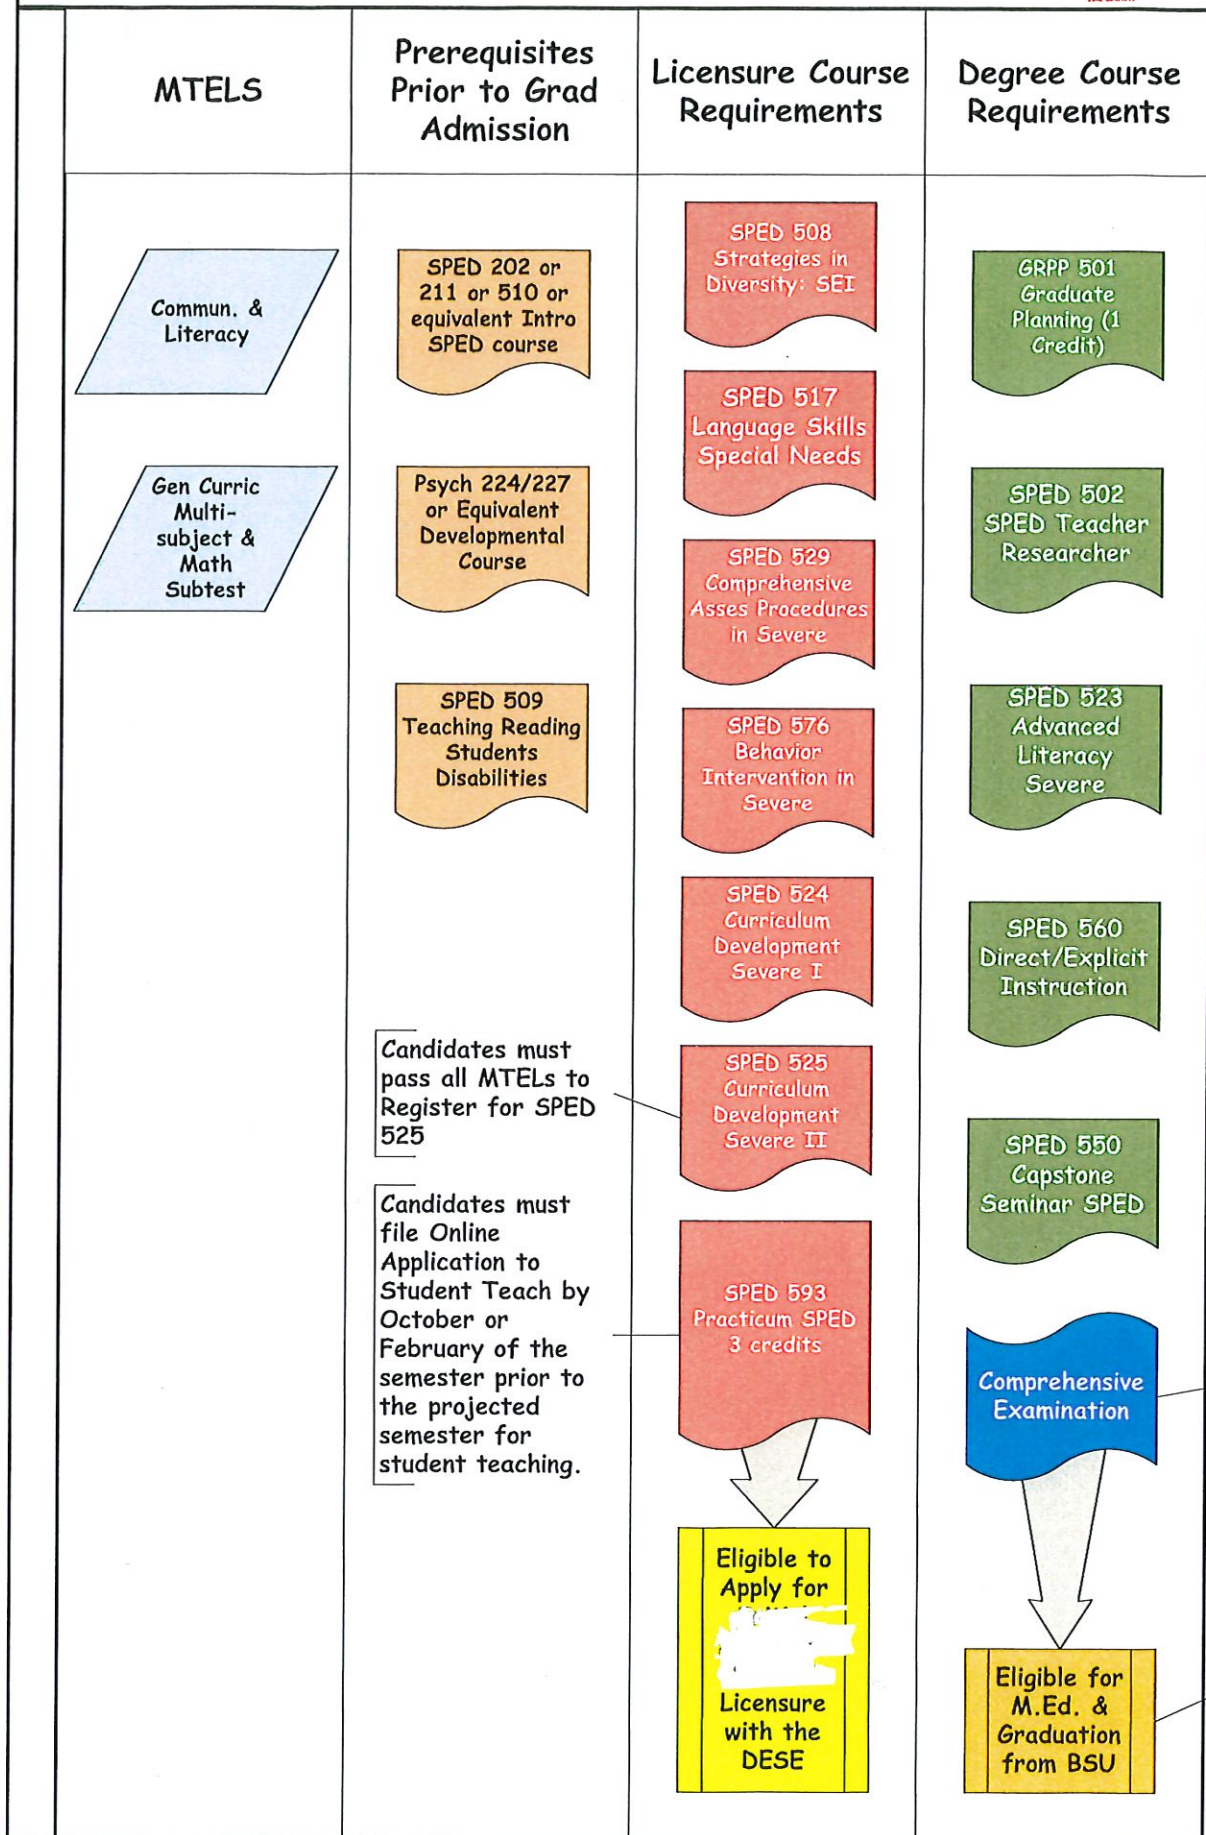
| MTELS | Prerequisites Prior to Grad Admission | Licensure Course Requirements | Degree Course Requirements |
|---|---|---|---|
| Commun. & Literacy | SPED 202 or 211 or 510 or equivalent Intro SPED course | SPED 508 Strategies in Diversity: SEI | GRPP 501 Graduate Planning (1 Credit) |
| Gen Curric Multi-subject & Math Subtest | Psych 224/227 or Equivalent Developmental Course | SPED 517 Language Skills Special Needs | SPED 502 SPED Teacher Researcher |
| | SPED 509 Teaching Reading Students Disabilities | SPED 529 Comprehensive Asses Procedures in Severe | SPED 523 Advanced Literacy Severe |
| | | SPED 576 Behavior Intervention in Severe | SPED 560 Direct/Explicit Instruction |
| | | SPED 524 Curriculum Development Severe I | SPED 550 Capstone Seminar SPED |
| | Candidates must pass all MTELs to Register for SPED 525 | SPED 525 Curriculum Development Severe II | Comprehensive Examination |
| | Candidates must file Online Application to Student Teach by October or February of the semester prior to the projected semester for student teaching. | SPED 593 Practicum SPED 3 credits | |
| | | Eligible to Apply for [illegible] Licensure with the DESE | Eligible for M.Ed. & Graduation from BSU |